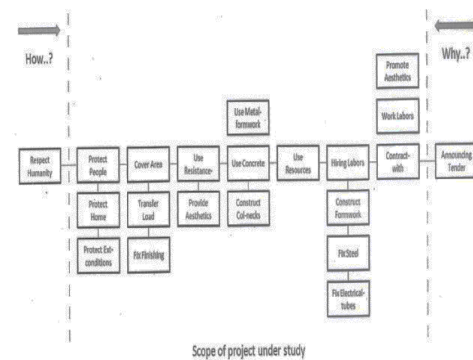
How..?

Why..?

Respect Humanity

Protect People

Protect Home

Protect Ext-conditions

Cover Area

Transfer Load

Fix Finishing

Use Resistance-

Provide Aesthetics

Use Metal-formwork

Use Concrete

Construct Col-necks

Use Resources

Hiring Labors

Construct Formwork

Fix Steel

Fix Electrical-tubes

Promote Aesthetics

Work Labors

Contract-with

Announcing Tender

Scope of project under study